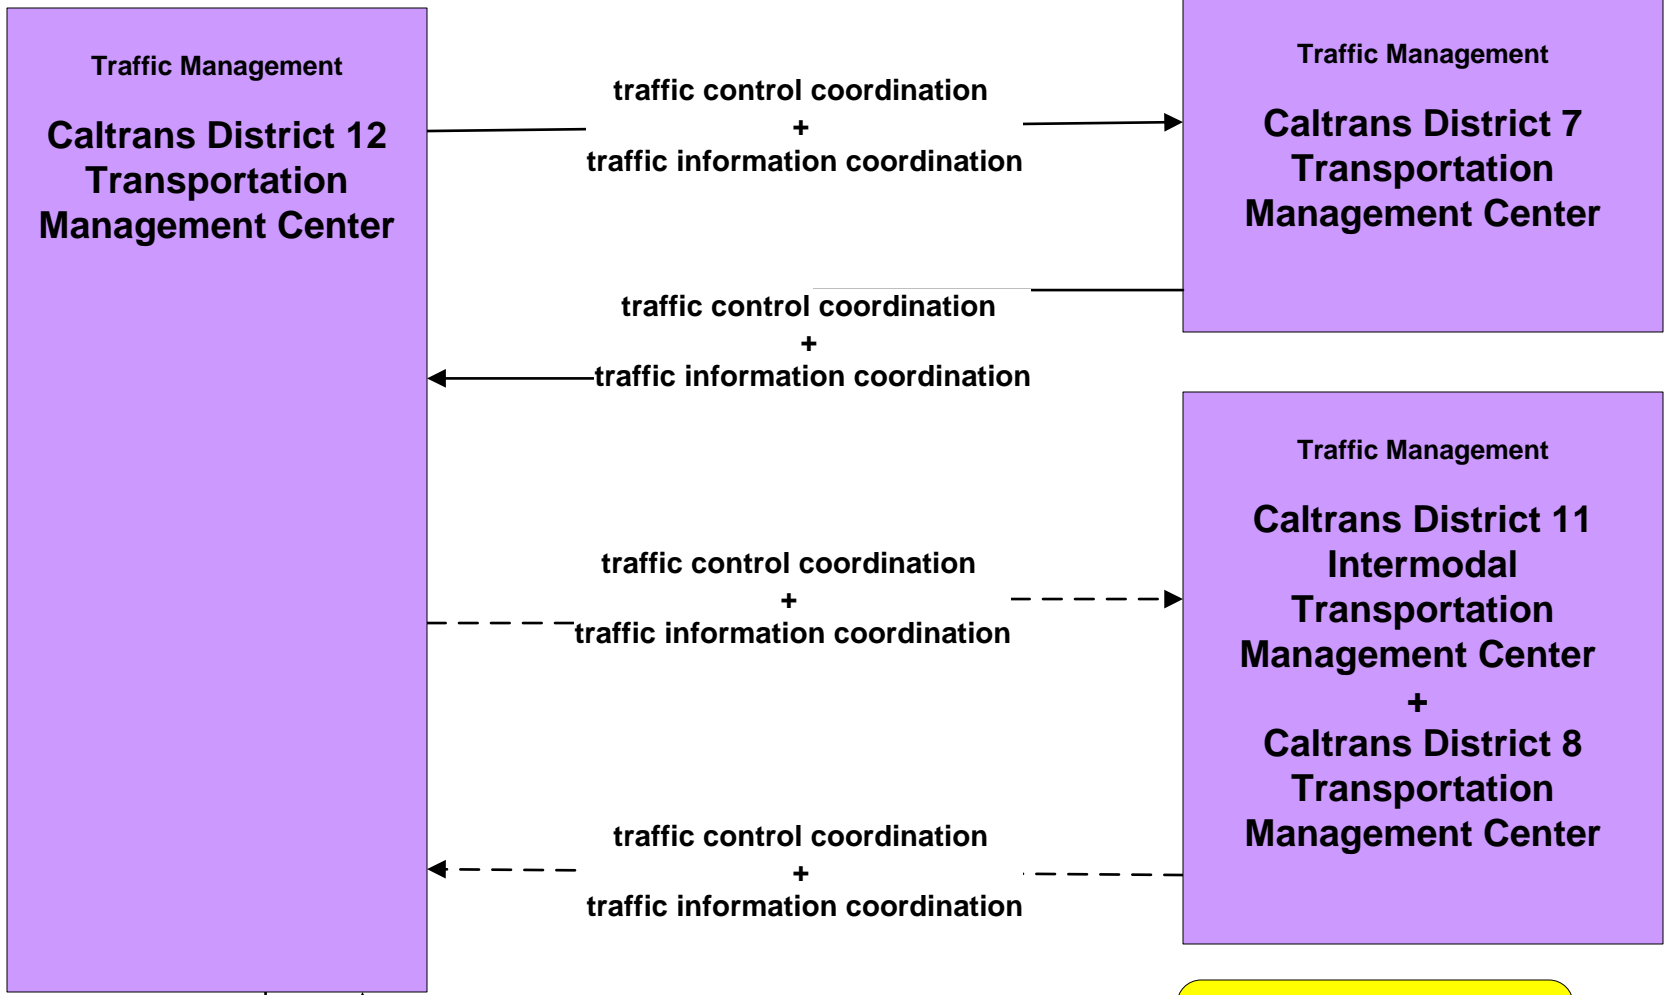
Traffic Management

Caltrans District 12 Transportation Management Center

traffic control coordination
+
traffic information coordination

Traffic Management

Caltrans District 7 Transportation Management Center

traffic control coordination
+
traffic information coordination

Traffic Management

Caltrans District 11 Intermodal Transportation Management Center
+
Caltrans District 8 Transportation Management Center

traffic control coordination
+
traffic information coordination

traffic control coordination
+
traffic information coordination